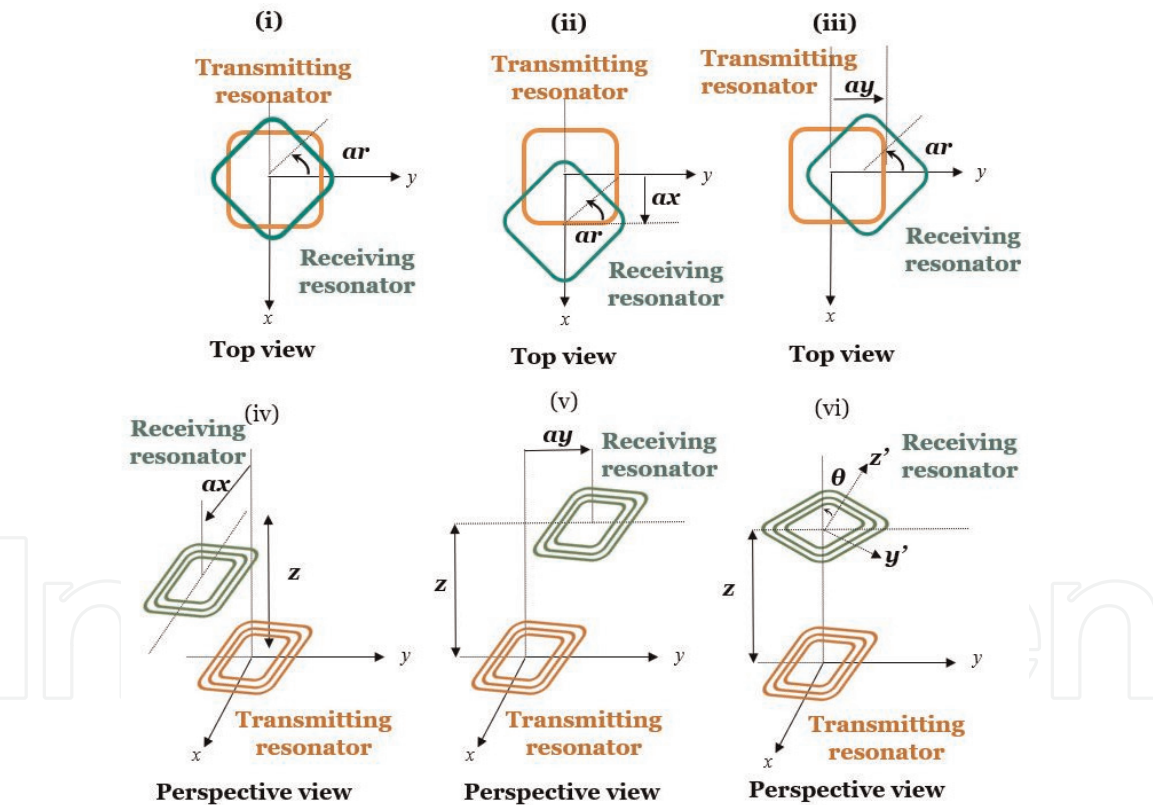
(i)

Transmitting resonator

$ar$

$y$

Receiving resonator

$x$

Top view

(ii)

Transmitting resonator

$y$

$ax$

$ar$

Receiving resonator

$x$

Top view

(iii)

Transmitting resonator

$ay$

$ar$

$y$

Receiving resonator

$x$

Top view

(iv)

Receiving resonator

$ax$

$z$

$y$

$x$

Transmitting resonator

Perspective view

(v)

$ay$

Receiving resonator

$z$

$y$

$x$

Transmitting resonator

Perspective view

(vi)

$\theta$

$z'$

Receiving resonator

$y'$

$z$

$y$

$x$

Transmitting resonator

Perspective view